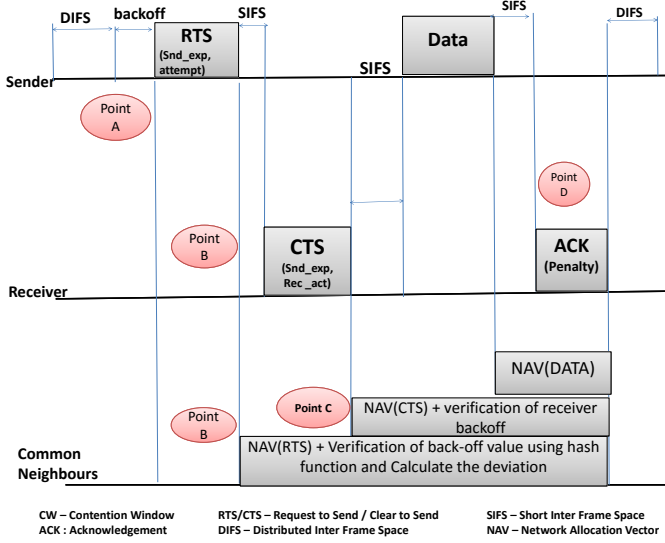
DIFS backoff RTS (Snd_exp, attempt) SIFS Data SIFS DIFS

SIFS

Sender

Point A

Point D

Point B

CTS (Snd_exp, Rec _act)

ACK (Penalty)

Receiver

NAV(DATA)

Point C

NAV(CTS) + verification of receiver backoff

Point B

Common Neighbours

NAV(RTS) + Verification of back-off value using hash function and Calculate the deviation

CW – Contention Window
ACK : Acknowledgement

RTS/CTS – Request to Send / Clear to Send
DIFS – Distributed Inter Frame Space

SIFS – Short Inter Frame Space
NAV – Network Allocation Vector